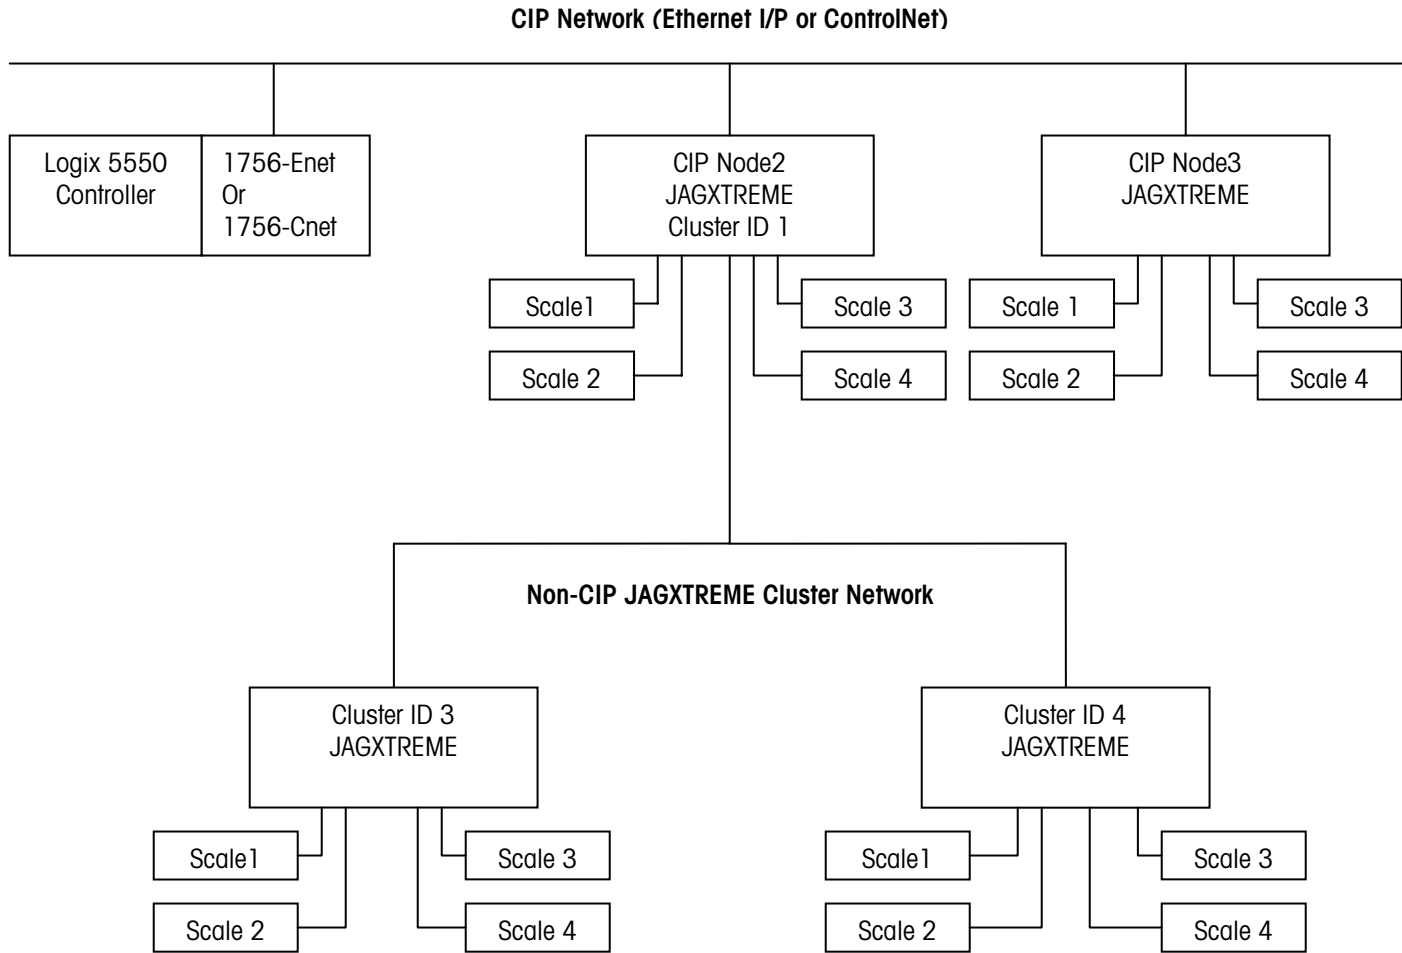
CIP Network (Ethernet I/P or ControlNet)

Logix 5550 Controller

1756-Enet Or 1756-Cnet

CIP Node2 JAGXTREME Cluster ID 1

Scale1

Scale 2

Scale 3

Scale 4

CIP Node3 JAGXTREME

Scale 1

Scale 2

Scale 3

Scale 4

Non-CIP JAGXTREME Cluster Network

Cluster ID 3 JAGXTREME

Scale1

Scale 2

Scale 3

Scale 4

Cluster ID 4 JAGXTREME

Scale1

Scale 2

Scale 3

Scale 4